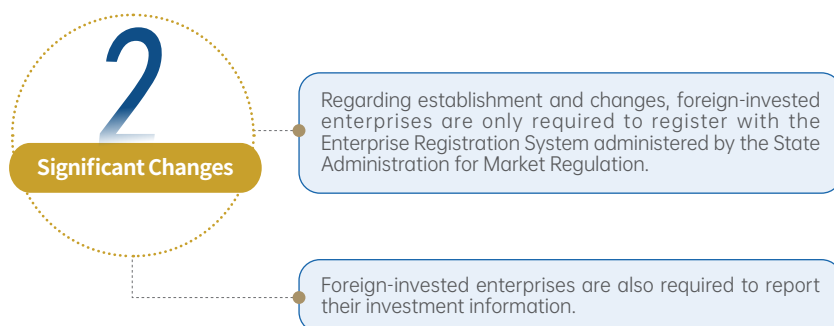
2

Significant Changes

Regarding establishment and changes, foreign-invested enterprises are only required to register with the Enterprise Registration System administered by the State Administration for Market Regulation.

Foreign-invested enterprises are also required to report their investment information.